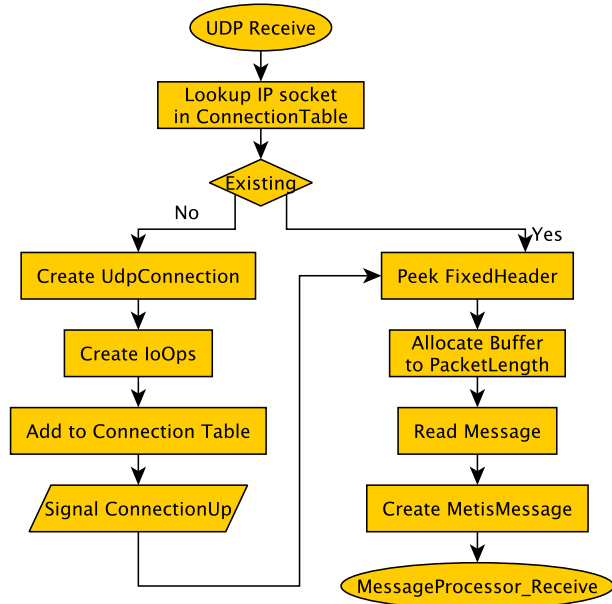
UDP Receive

Lookup IP socket in ConnectionTable

Existing

No

Yes

Create UdpConnection

Create IoOps

Add to Connection Table

Signal ConnectionUp

Peek FixedHeader

Allocate Buffer to PacketLength

Read Message

Create MetisMessage

MessageProcessor_Receive